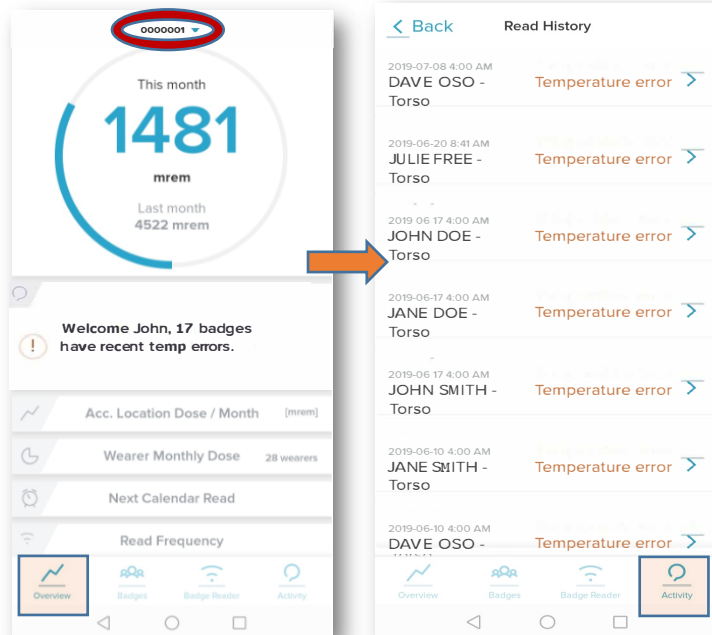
0000001

This month

1481

mrem

Last month
4522 mrem

Welcome John, 17 badges have recent temp errors.

Acc. Location Dose / Month [mrem]

Wearer Monthly Dose 28 wearers

Next Calendar Read

Read Frequency

Overview
Badges
Badge Reader
Activity

Back
Read History

2019-07-08 4:00 AM
DAVE OSO - Torso
Temperature error

2019-06-20 8:41 AM
JULIE FREE - Torso
Temperature error

2019 06 17 4:00 AM
JOHN DOE - Torso
Temperature error

2019-06-17 4:00 AM
JANE DOE - Torso
Temperature error

2019 06 17 4:00 AM
JOHN SMITH - Torso
Temperature error

2019-06-10 4:00 AM
JANE SMITH - Torso
Temperature error

2019-06-10 4:00 AM
DAVE OSO - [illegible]
Temperature error

Overview
Badges
Badge Reader
Activity